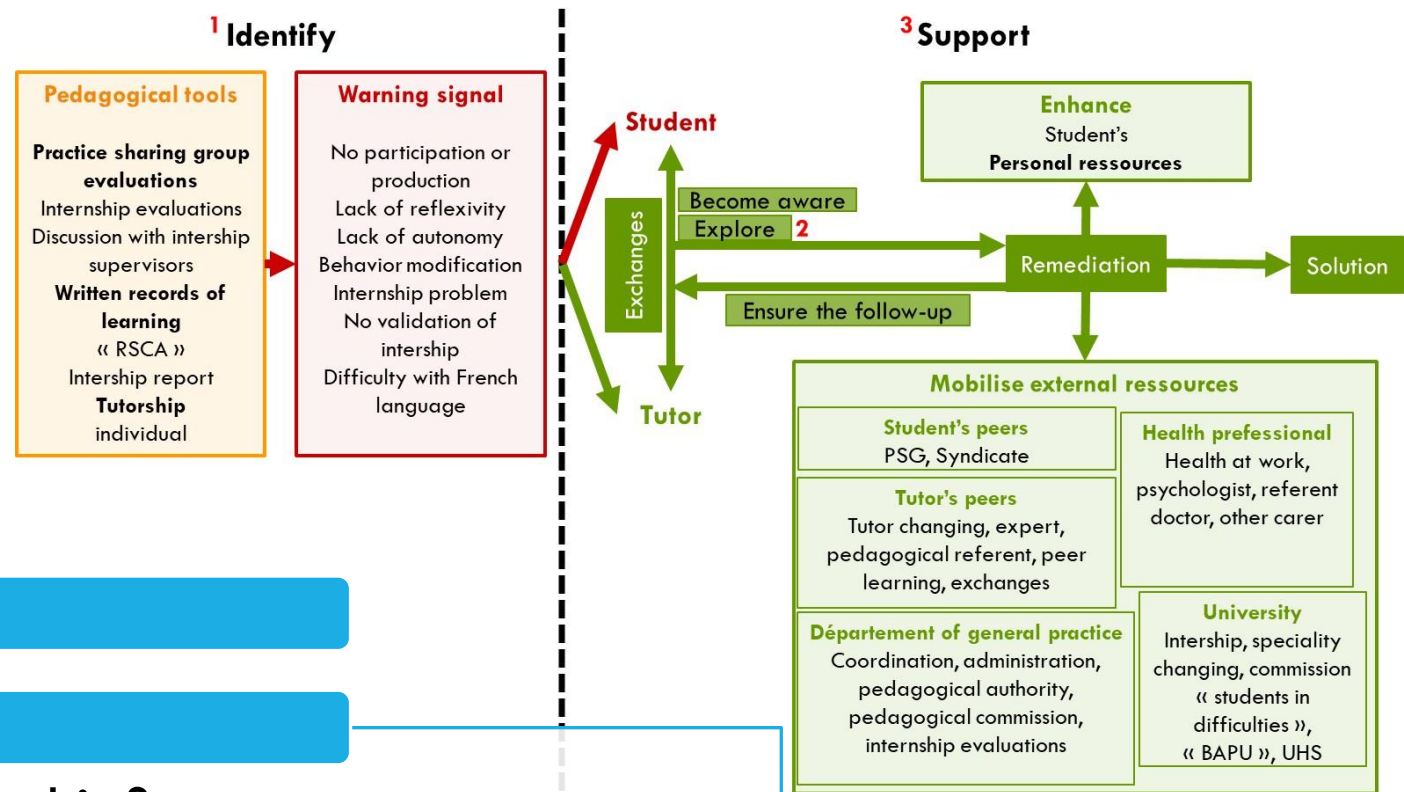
$^1$ Identify

Pedagogical tools

Practice sharing group evaluations
Internship evaluations
Discussion with intership supervisors
Written records of learning
« RSCA »
Intership report
Tutorship
individual

Warning signal

No participation or production
Lack of reflexivity
Lack of autonomy
Behavior modification
Internship problem
No validation of intership
Difficulty with French language

$^3$ Support

Student

Exchanges

Become aware
Explore 2

Ensure the follow-up

Tutor

Enhance
Student's
Personal ressources

Remediation

Solution

Mobilise external ressources

Student's peers
PSG, Syndicate

Health prefessional
Health at work, psychologist, referent doctor, other carer

Tutor's peers
Tutor changing, expert, pedagogical referent, peer learning, exchanges

Département of general practice
Coordination, administration, pedagogical authority, pedagogical commission, internship evaluations

University
Intership, speciality changing, commission « students in difficulties », « BAPU », UHS